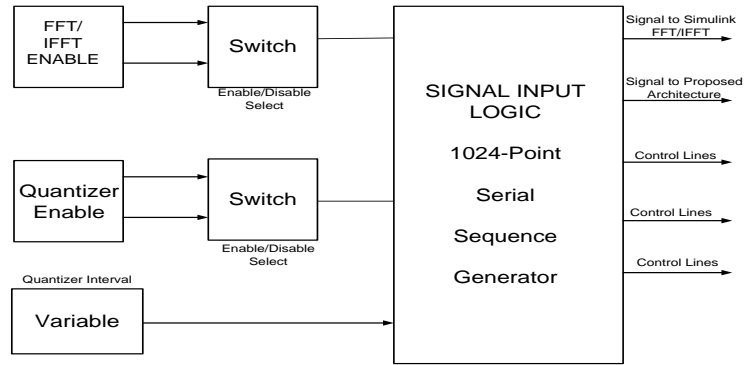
FFT/
IFFT
ENABLE

Switch

Enable/Disable
Select

Quantizer
Enable

Switch

Enable/Disable
Select

Quantizer Interval

Variable

SIGNAL INPUT
LOGIC

1024-Point

Serial

Sequence

Generator

Signal to Simulink
FFT/IFFT

Signal to Proposed
Architecture

Control Lines

Control Lines

Control Lines